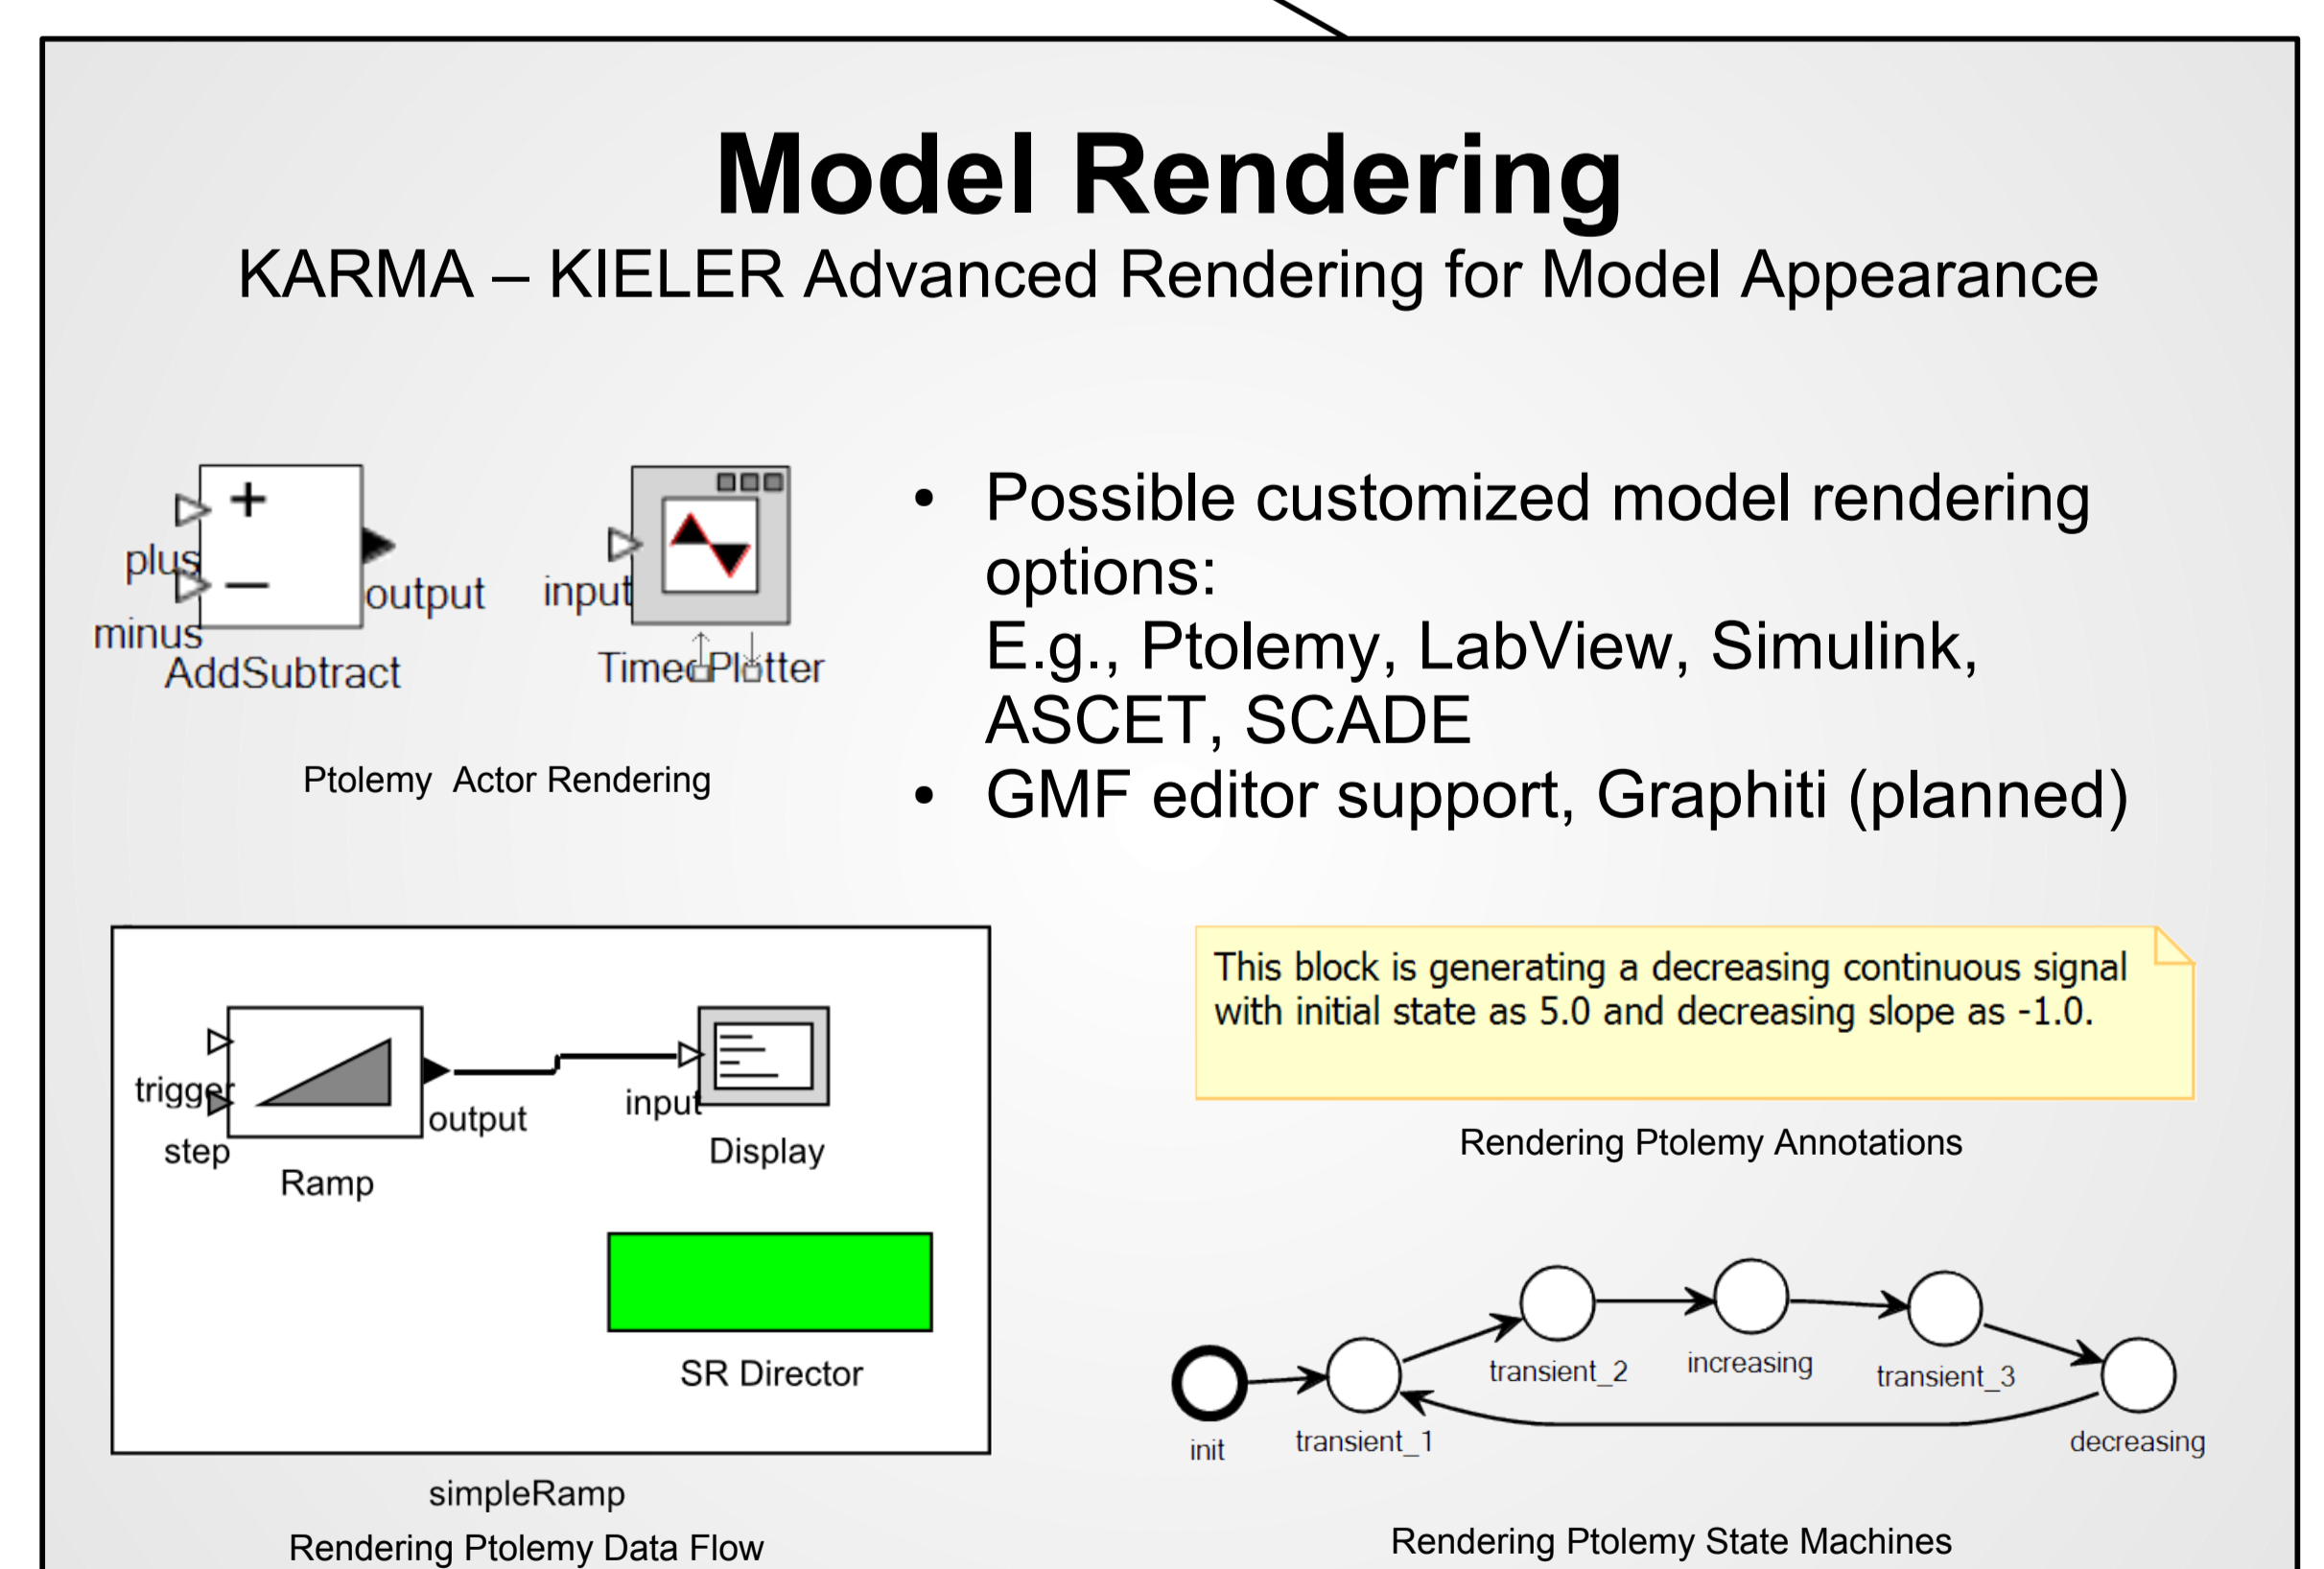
Model Rendering

KARMA – KIELER Advanced Rendering for Model Appearance

plus
minus
+
–
output
AddSubtract

input
TimedPlotter

Ptolemy Actor Rendering

• Possible customized model rendering options: E.g., Ptolemy, LabView, Simulink, ASCET, SCADE
• GMF editor support, Graphiti (planned)

trigger
step
output
Ramp
input
Display
SR Director

simpleRamp
Rendering Ptolemy Data Flow

This block is generating a decreasing continuous signal with initial state as 5.0 and decreasing slope as -1.0.

Rendering Ptolemy Annotations

init
transient_1
transient_2
increasing
transient_3
decreasing

Rendering Ptolemy State Machines